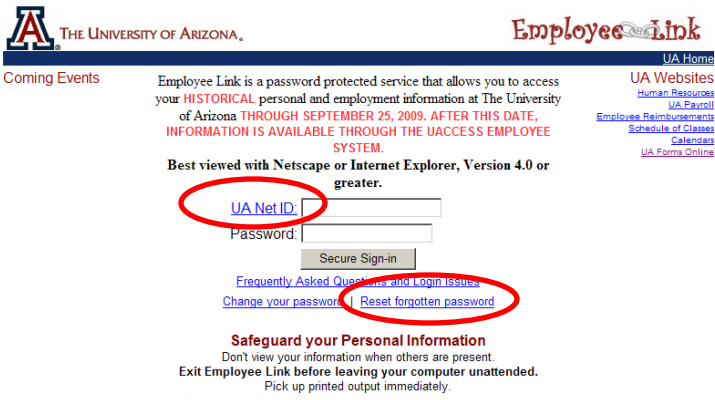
A THE UNIVERSITY OF ARIZONA®

Employee Link

UA Home

Coming Events

Employee Link is a password protected service that allows you to access your HISTORICAL personal and employment information at The University of Arizona THROUGH SEPTEMBER 25, 2009. AFTER THIS DATE, INFORMATION IS AVAILABLE THROUGH THE UACCESS EMPLOYEE SYSTEM.

Best viewed with Netscape or Internet Explorer, Version 4.0 or greater.

UA Net ID:

Password:

Secure Sign-in

Frequently Asked Questions and Login Issues

Change your password | Reset forgotten password

Safeguard your Personal Information

Don't view your information when others are present.

Exit Employee Link before leaving your computer unattended.

Pick up printed output immediately.

UA Websites

Human Resources

UA Payroll

Employee Reimbursements

Schedule of Classes

Calendars

UA Forms Online